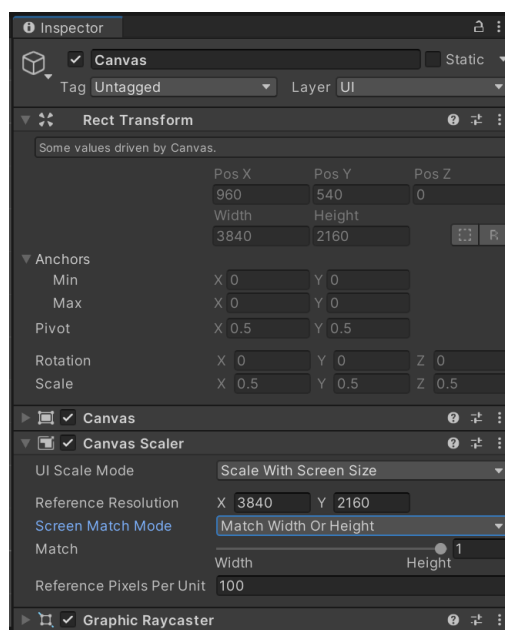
Inspector

Canvas
Static
Tag Untagged
Layer UI

Rect Transform

Some values driven by Canvas.

Pos X 960
Pos Y 540
Pos Z 0
Width 3840
Height 2160
R

Anchors
Min X 0 Y 0
Max X 0 Y 0
Pivot X 0.5 Y 0.5

Rotation X 0 Y 0 Z 0
Scale X 0.5 Y 0.5 Z 0.5

Canvas

Canvas Scaler

UI Scale Mode Scale With Screen Size

Reference Resolution X 3840 Y 2160
Screen Match Mode Match Width Or Height
Match 1
Width Height
Reference Pixels Per Unit 100

Graphic Raycaster